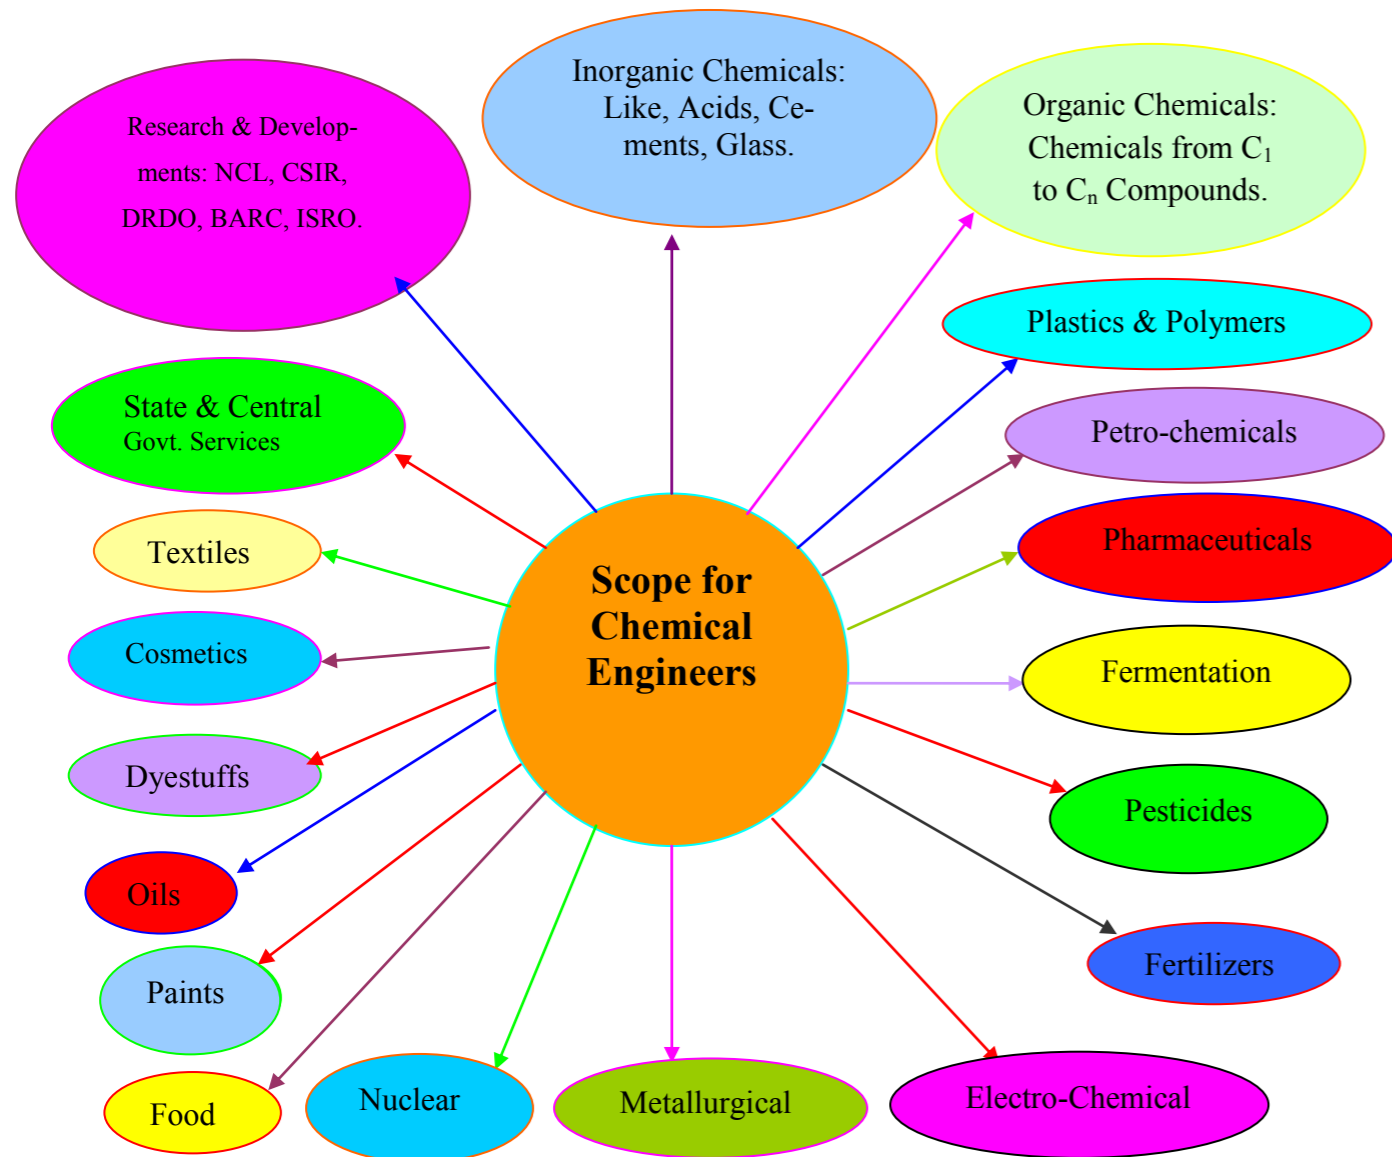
Research & Developments: NCL, CSIR, DRDO, BARC, ISRO.

Inorganic Chemicals: Like, Acids, Cements, Glass.

Organic Chemicals: Chemicals from $C_1$ to $C_n$ Compounds.

Plastics & Polymers

State & Central Govt. Services

Petro-chemicals

Textiles

Scope for Chemical Engineers

Pharmaceuticals

Cosmetics

Fermentation

Dyestuffs

Pesticides

Oils

Fertilizers

Paints

Food

Nuclear

Metallurgical

Electro-Chemical